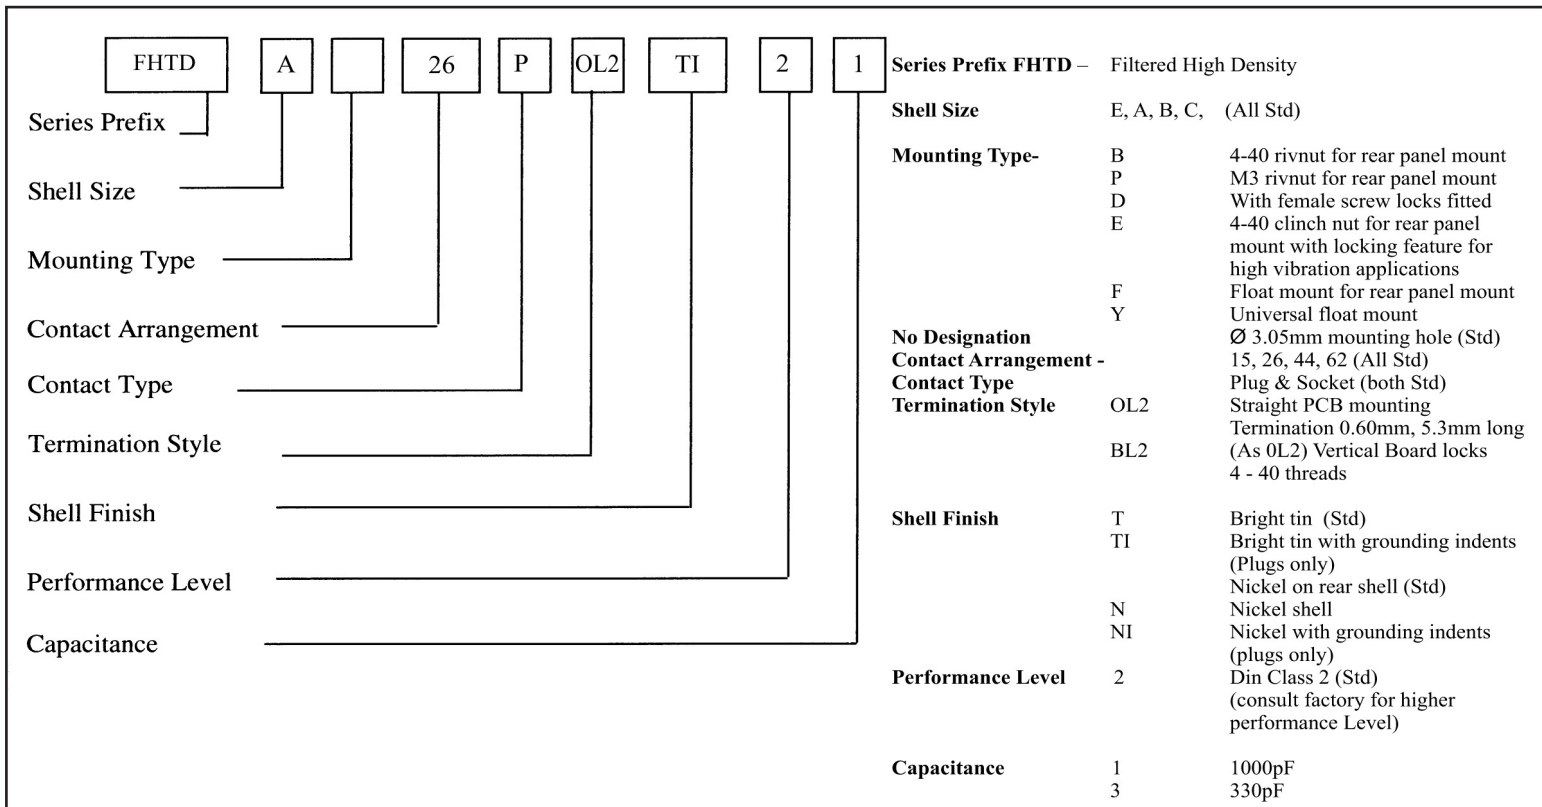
FHTD A 26 P OL2 TI 2 1

Series Prefix

Shell Size

Mounting Type

Contact Arrangement

Contact Type

Termination Style

Shell Finish

Performance Level

Capacitance

**Series Prefix FHTD** – Filtered High Density

**Shell Size** E, A, B, C, (All Std)

**Mounting Type-**
B 4-40 rivnut for rear panel mount
P M3 rivnut for rear panel mount
D With female screw locks fitted
E 4-40 clinch nut for rear panel mount with locking feature for high vibration applications
F Float mount for rear panel mount
Y Universal float mount

**No Designation** Ø 3.05mm mounting hole (Std)
**Contact Arrangement -** 15, 26, 44, 62 (All Std)
**Contact Type** Plug & Socket (both Std)
**Termination Style**
OL2 Straight PCB mounting Termination 0.60mm, 5.3mm long
BL2 (As 0L2) Vertical Board locks 4 - 40 threads

**Shell Finish**
T Bright tin (Std)
TI Bright tin with grounding indents (Plugs only)
Nickel on rear shell (Std)
N Nickel shell
NI Nickel with grounding indents (plugs only)

**Performance Level** 2 Din Class 2 (Std) (consult factory for higher performance Level)

**Capacitance**
1 1000pF
3 330pF